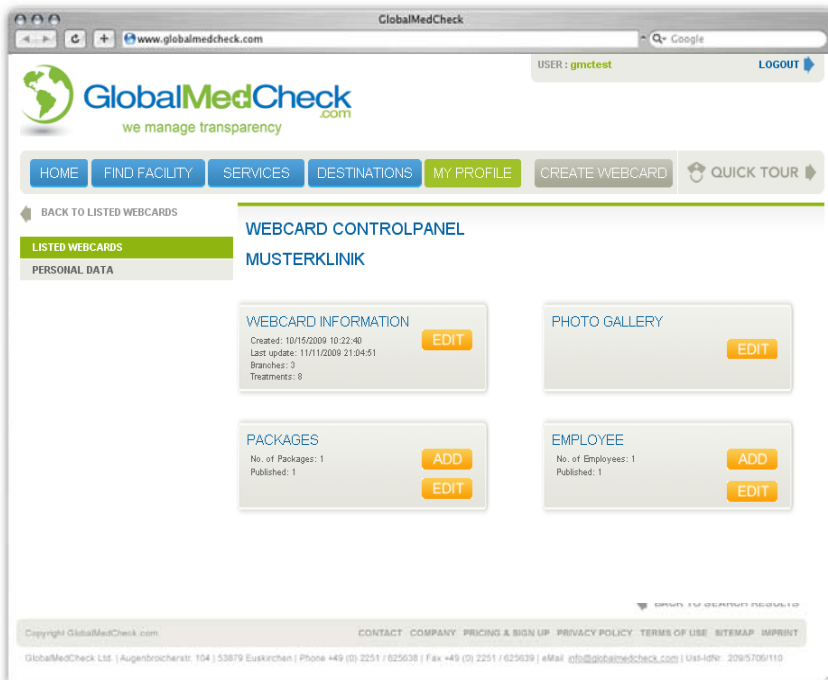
GlobalMedCheck

www.globalmedcheck.com

Google

USER : gmctest

LOGOUT

GlobalMedCheck.com

we manage transparency

HOME FIND FACILITY SERVICES DESTINATIONS MY PROFILE CREATE WEBCARD QUICK TOUR

BACK TO LISTED WEBCARDS

LISTED WEBCARDS

PERSONAL DATA

WEBCARD CONTROLPANEL

MUSTERKLINIK

WEBCARD INFORMATION

Created: 10/15/2009 10:22:40
Last update: 11/11/2009 21:04:51
Branches: 3
Treatments: 8

EDIT

PHOTO GALLERY

EDIT

PACKAGES

No. of Packages: 1
Published: 1

ADD

EDIT

EMPLOYEE

No. of Employees: 1
Published: 1

ADD

EDIT

BACK TO SEARCH RESULTS

Copyright GlobalMedCheck.com

CONTACT COMPANY PRICING & SIGN UP PRIVACY POLICY TERMS OF USE SITEMAP IMPRINT

GlobalMedCheck Ltd. | Augenbroicherstr. 104 | 53879 Euskirchen | Phone +49 (0) 2251 / 625638 | Fax +49 (0) 2251 / 625639 | eMail: info@globalmedcheck.com | Ust-IdNr.: 209/5706/110